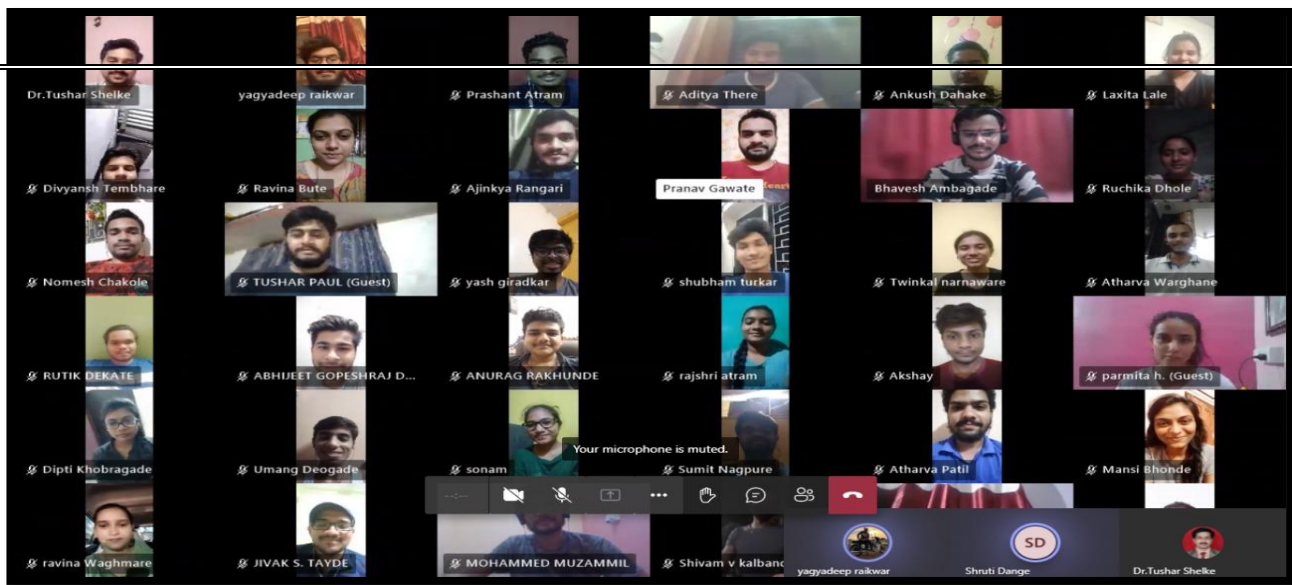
Dr.Tushar Shelke
yagyadeep raikwar
Prashant Atram
Aditya There
Ankush Dahake
Laxita Lale
Divyansh Tembhare
Ravina Bute
Ajinkya Rangari
Pranav Gawate
Bhavesh Ambagade
Ruchika Dhole
Nomesh Chakole
TUSHAR PAUL (Guest)
yash giradkar
shubham turkar
Twinkal narnaware
Atharva Warghane
RUTIK DEKATE
ABHIJEET GOPESHRAJ D...
ANURAG RAKHUNDE
rajshri atram
Akshay
parmita h. (Guest)
Dipti Khobragade
Umang Deogade
sonam
Your microphone is muted.
Sumit Nagpure
Atharva Patil
Mansi Bhonde
ravina Waghmare
JIVAK S. TAYDE
MOHAMMED MUZAMMIL
Shivam v kalband
yagyadeep raikwar
SD
Shruti Dange
Dr.Tushar Shelke